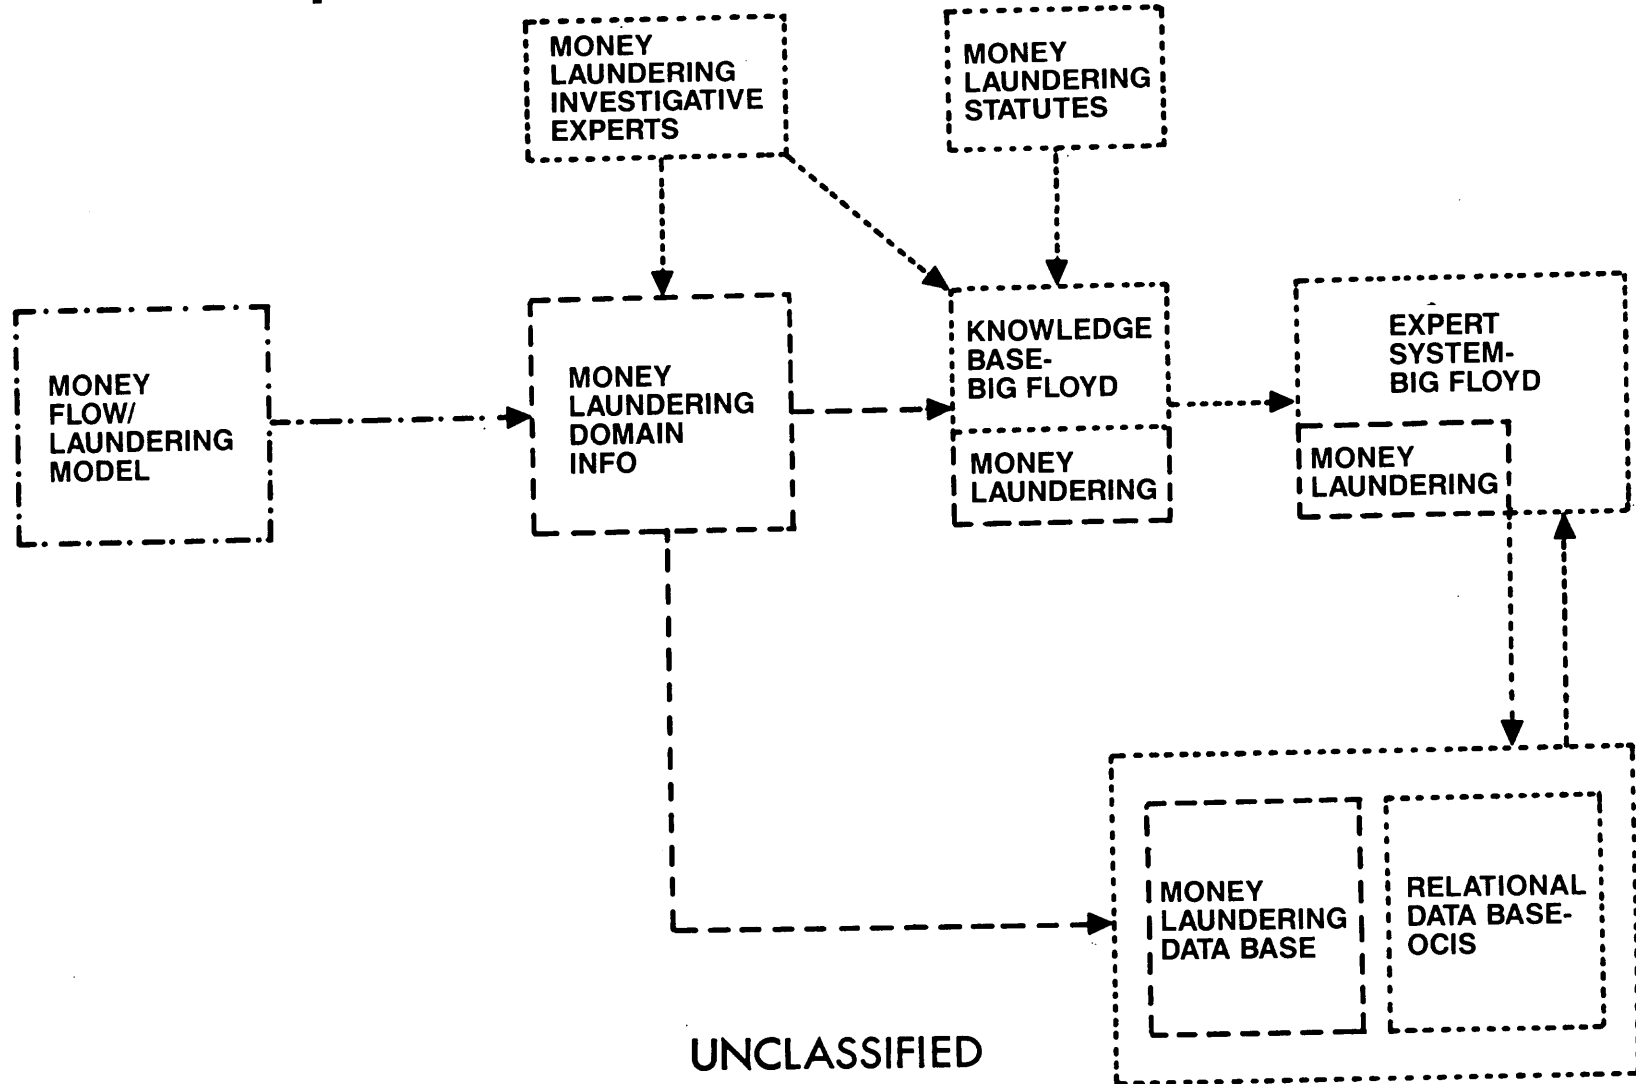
MONEY LAUNDERING INVESTIGATIVE EXPERTS

MONEY LAUNDERING STATUTES

MONEY FLOW/ LAUNDERING MODEL

MONEY LAUNDERING DOMAIN INFO

KNOWLEDGE BASE- BIG FLOYD

MONEY LAUNDERING

EXPERT SYSTEM- BIG FLOYD

MONEY LAUNDERING

MONEY LAUNDERING DATA BASE

RELATIONAL DATA BASE- OCIS

UNCLASSIFIED